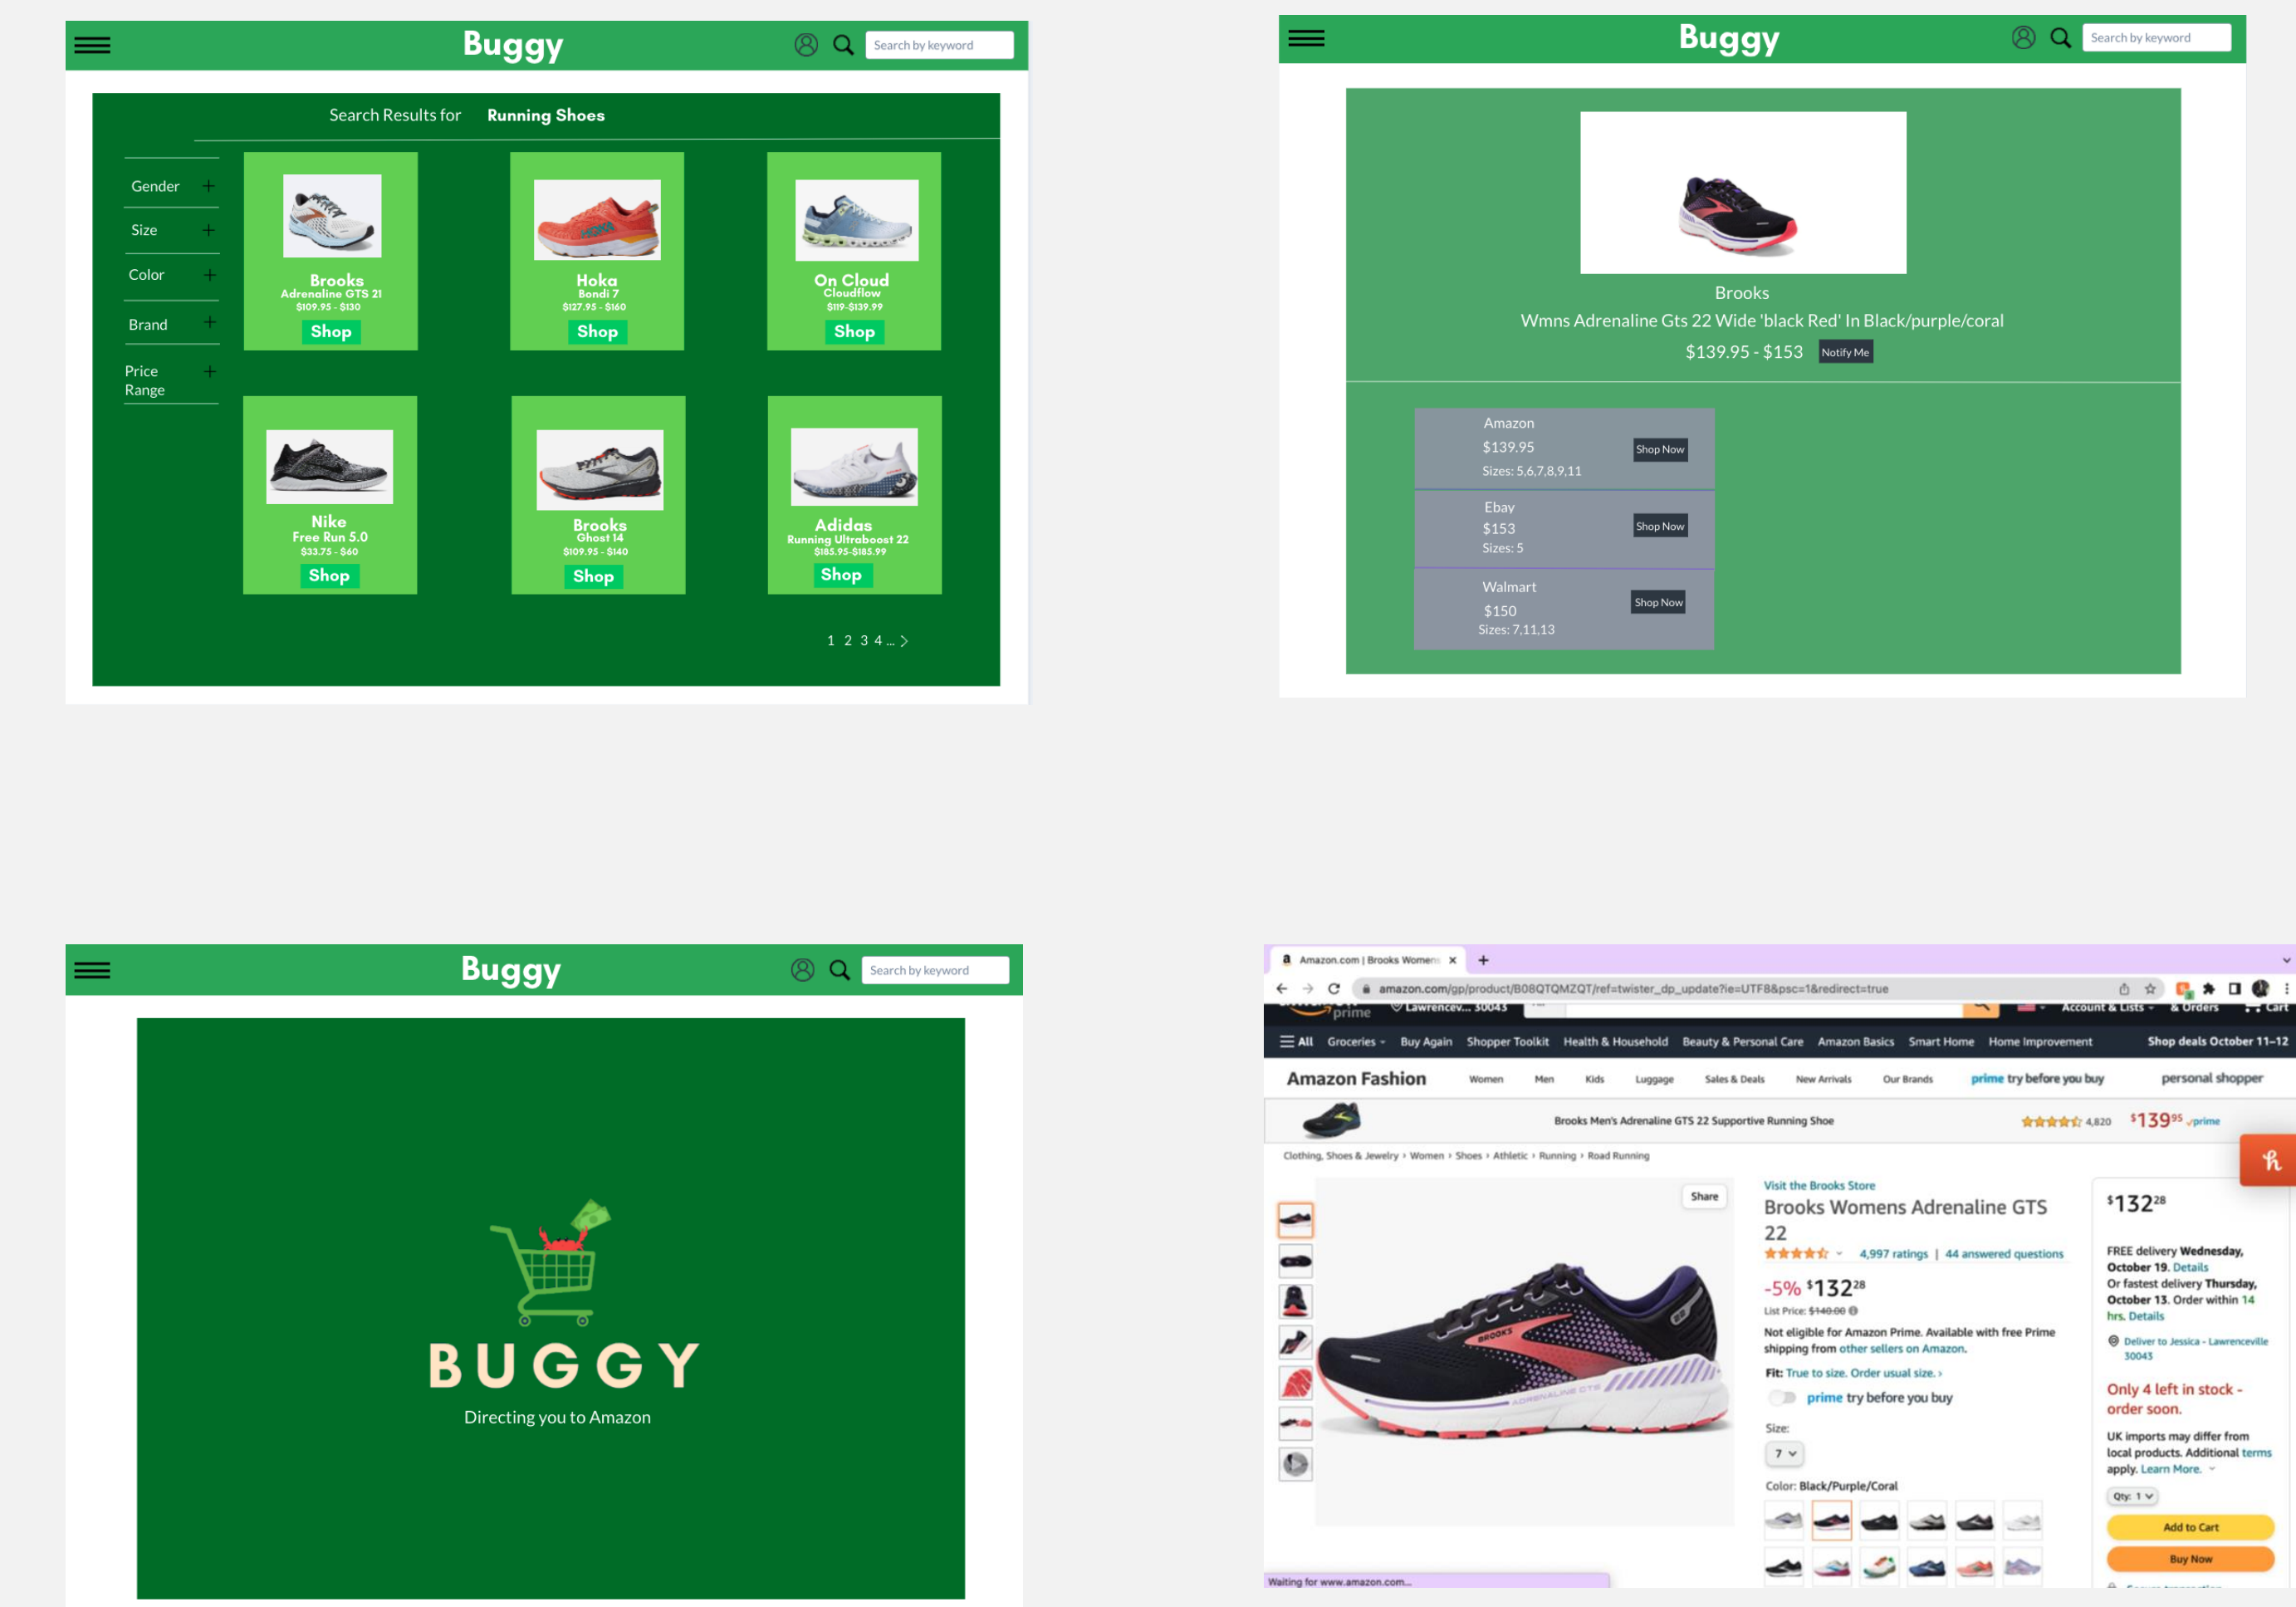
Buggy

Search by keyword

Search Results for Running Shoes

Gender +

Size +

Color +

Brand +

Price Range +

Brooks
Adrenaline GTS 21
$109.95 - $130
Shop

Hoka
Bondi 7
$127.95 - $160
Shop

On Cloud
Cloudflow
$119-$139.99
Shop

Nike
Free Run 5.0
$33.75 - $60
Shop

Brooks
Ghost 14
$109.95 - $140
Shop

Adidas
Running Ultraboost 22
$185.95-$185.99
Shop

1 2 3 4 ... >

Buggy

Search by keyword

Brooks
Wmns Adrenaline Gts 22 Wide 'black Red' In Black/purple/coral
$139.95 - $153 Notify Me

Amazon
$139.95
Sizes: 5,6,7,8,9,11
Shop Now

Ebay
$153
Sizes: 5
Shop Now

Walmart
$150
Sizes: 7,11,13
Shop Now

Buggy

Search by keyword

BUGGY
Directing you to Amazon

Amazon.com | Brooks Women
amazon.com/gp/product/B08QTQMZQT/ref=twister_dp_update?ie=UTF8&psc=1&redirect=true
prime Lawrencev... 30043 Account & Lists Orders Cart
All Groceries Buy Again Shopper Toolkit Health & Household Beauty & Personal Care Amazon Basics Smart Home Home Improvement Shop deals October 11–12
Amazon Fashion Women Men Kids Luggage Sales & Deals New Arrivals Our Brands prime try before you buy personal shopper
Brooks Men's Adrenaline GTS 22 Supportive Running Shoe 4,820 $139.95 prime
Clothing, Shoes & Jewelry › Women › Shoes › Athletic › Running › Road Running
Share
Visit the Brooks Store
Brooks Womens Adrenaline GTS 22
4,997 ratings | 44 answered questions
-5% $132.28
List Price: $140.00
Not eligible for Amazon Prime. Available with free Prime shipping from other sellers on Amazon.
Fit: True to size. Order usual size.
prime try before you buy
Size:
7
Color: Black/Purple/Coral
$132.28
FREE delivery Wednesday, October 19. Details
Or fastest delivery Thursday, October 13. Order within 14 hrs. Details
Deliver to Jessica - Lawrenceville 30043
Only 4 left in stock - order soon.
UK imports may differ from local products. Additional terms apply. Learn More.
Qty: 1
Add to Cart
Buy Now
Waiting for www.amazon.com...